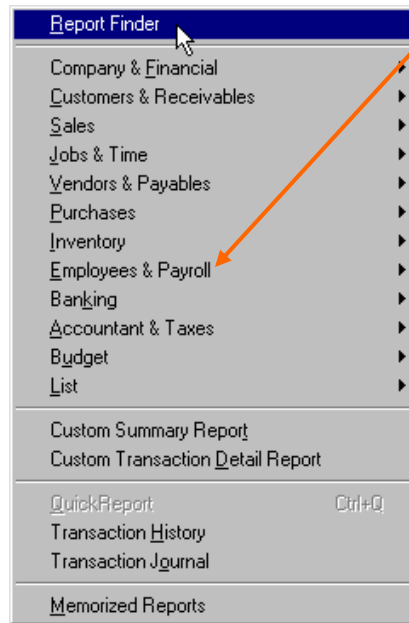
Report Finder

Company & Financial
Customers & Receivables
Sales
Jobs & Time
Vendors & Payables
Purchases
Inventory
Employees & Payroll
Banking
Accountant & Taxes
Budget
List

Custom Summary Report
Custom Transaction Detail Report

QuickReport Ctrl+Q
Transaction History
Transaction Journal

Memorized Reports